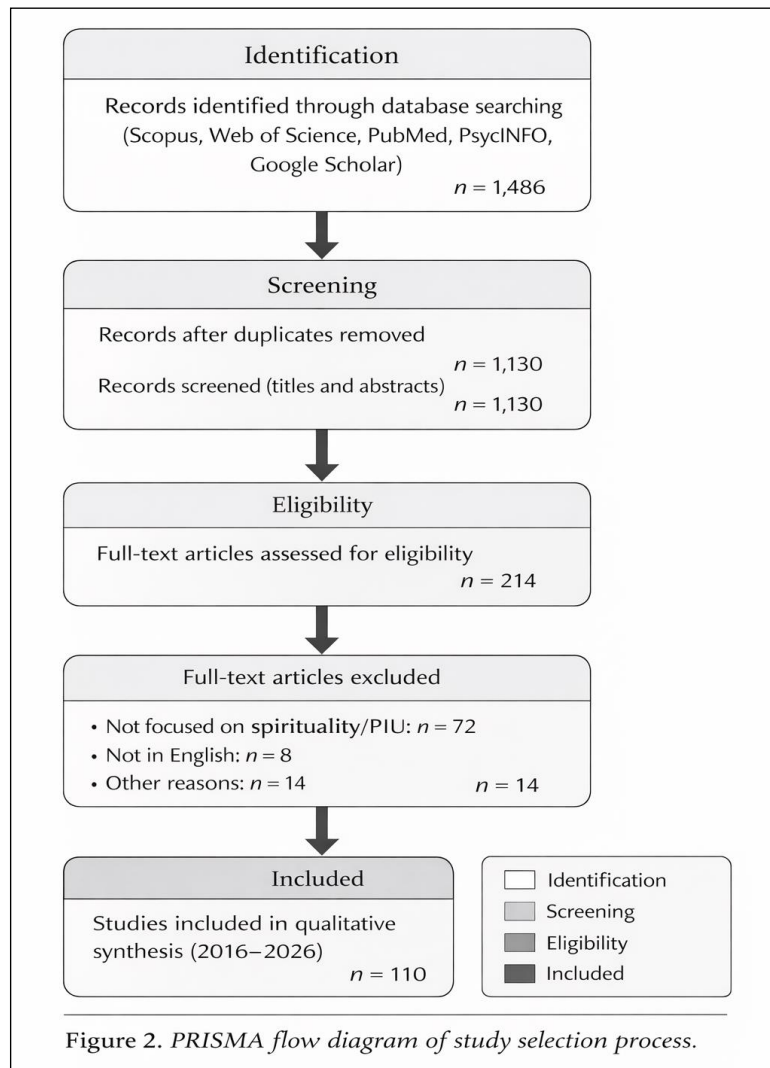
Identification

Records identified through database searching (Scopus, Web of Science, PubMed, PsycINFO, Google Scholar)

$n$ = 1,486

Screening

Records after duplicates removed

$n$ = 1,130

Records screened (titles and abstracts)

$n$ = 1,130

Eligibility

Full-text articles assessed for eligibility

$n$ = 214

Full-text articles excluded

• Not focused on spirituality/PIU: $n = 72$
• Not in English: $n = 8$
• Other reasons: $n = 14$

$n$ = 14

Included

Studies included in qualitative synthesis (2016–2026)

$n$ = 110

Identification
Screening
Eligibility
Included

Figure 2. PRISMA flow diagram of study selection process.